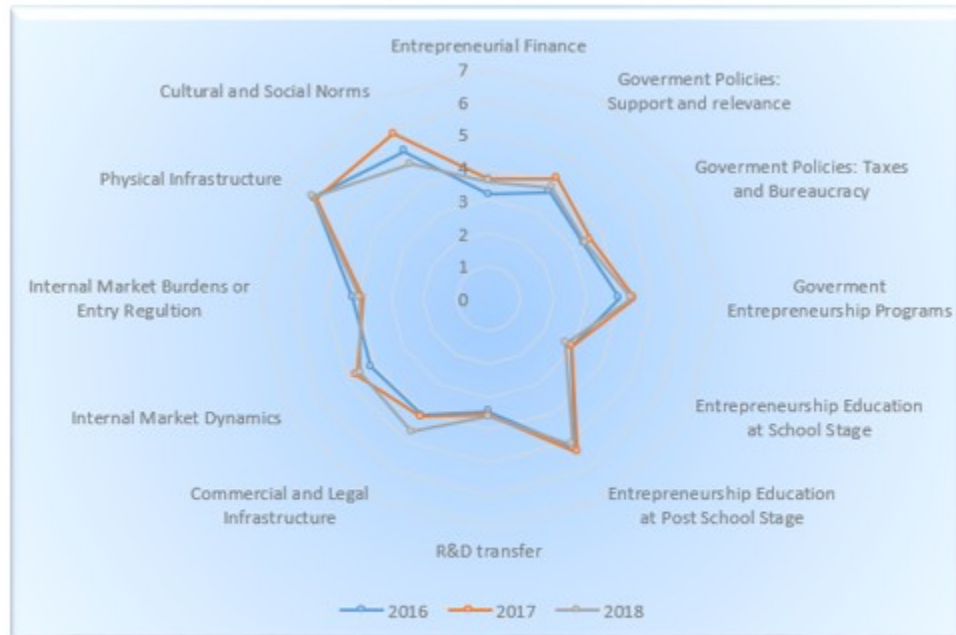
Entrepreneurial Finance
7
6
5
4
3
2
1
0

Goverment Policies: Support and relevance

Goverment Policies: Taxes and Bureaucracy

Goverment Entrepreneurship Programs

Entrepreneurship Education at School Stage

Entrepreneurship Education at Post School Stage

R&D transfer

Commercial and Legal Infrastructure

Internal Market Dynamics

Internal Market Burdens or Entry Regultion

Physical Infrastructure

Cultural and Social Norms

2016
2017
2018